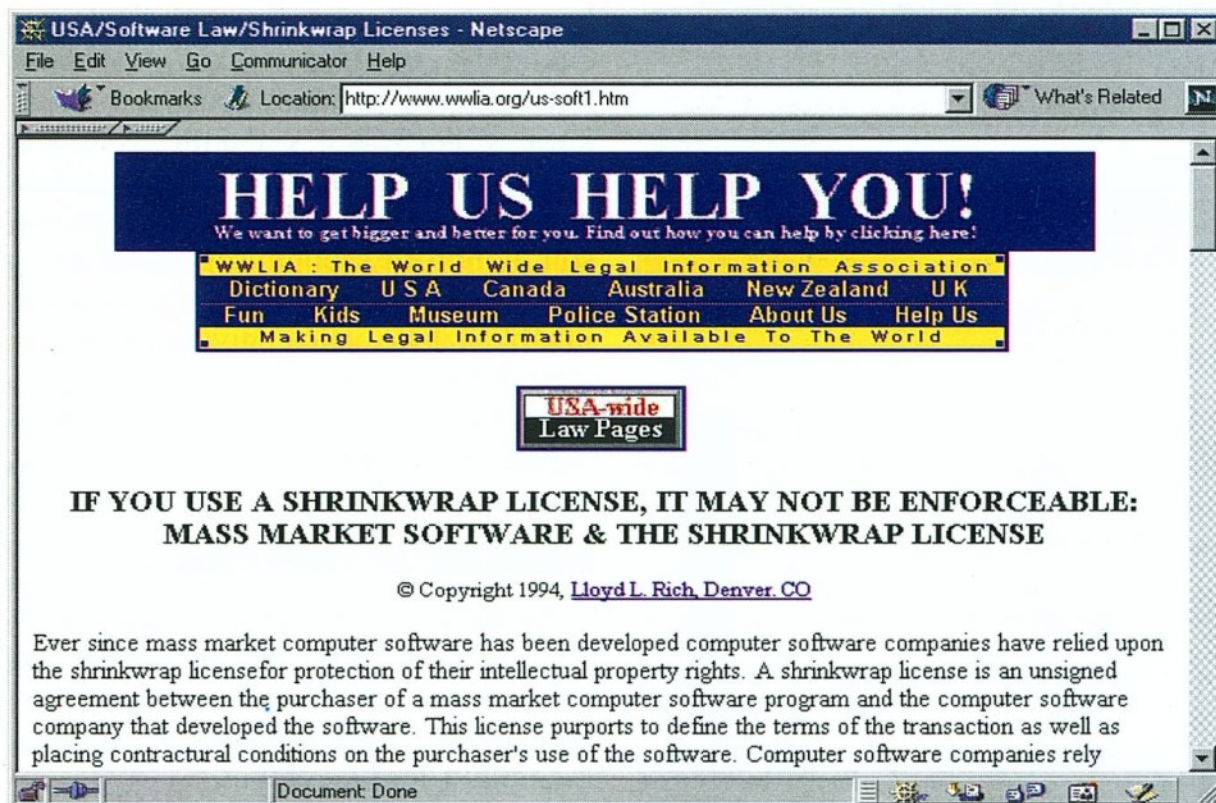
USA/Software Law/Shrinkwrap Licenses - Netscape

File Edit View Go Communicator Help

Bookmarks Location: http://www.wwlia.org/us-soft1.htm What's Related

HELP US HELP YOU!
We want to get bigger and better for you. Find out how you can help by clicking here!

WWLIA : The World Wide Legal Information Association
Dictionary USA Canada Australia New Zealand UK
Fun Kids Museum Police Station About Us Help Us
Making Legal Information Available To The World

USA-wide
Law Pages

IF YOU USE A SHRINKWRAP LICENSE, IT MAY NOT BE ENFORCEABLE: MASS MARKET SOFTWARE & THE SHRINKWRAP LICENSE

© Copyright 1994, Lloyd L. Rich, Denver, CO

Ever since mass market computer software has been developed computer software companies have relied upon the shrinkwrap licensefor protection of their intellectual property rights. A shrinkwrap license is an unsigned agreement between the purchaser of a mass market computer software program and the computer software company that developed the software. This license purports to define the terms of the transaction as well as placing contractural conditions on the purchaser's use of the software. Computer software companies rely

Document: Done